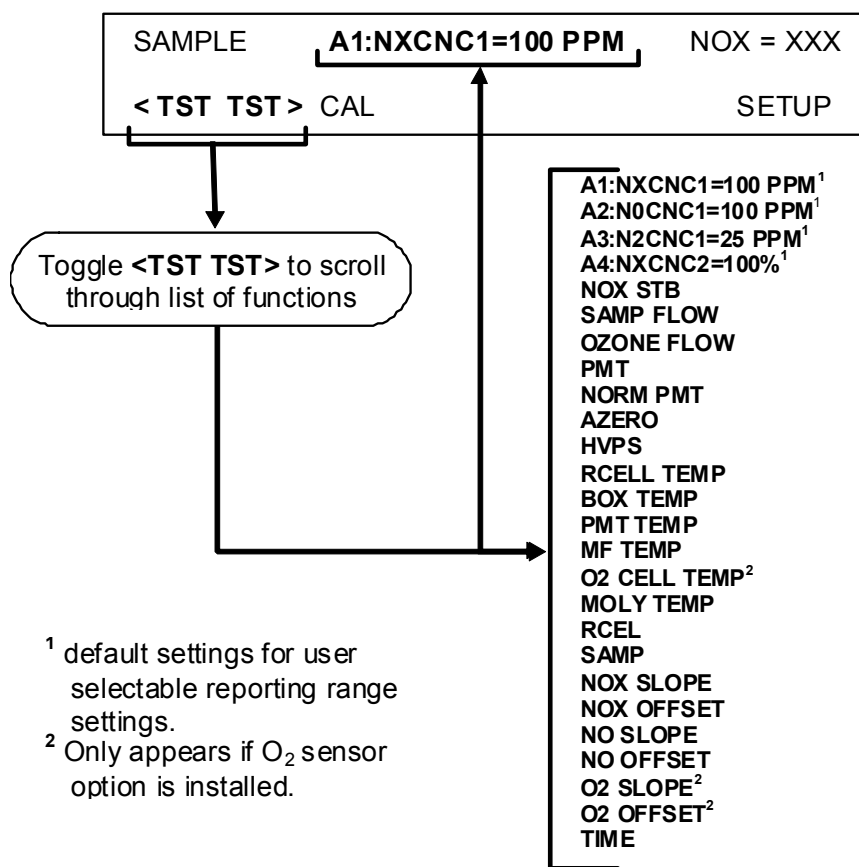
SAMPLE A1:NXCNC1=100 PPM NOX = XXX

< TST TST > CAL SETUP

Toggle <TST TST> to scroll through list of functions

A1:NXCNC1=100 PPM$^1$
A2:N0CNC1=100 PPM$^1$
A3:N2CNC1=25 PPM$^1$
A4:NXCNC2=100%$^1$
NOX STB
SAMP FLOW
OZONE FLOW
PMT
NORM PMT
AZERO
HVPS
RCELL TEMP
BOX TEMP
PMT TEMP
MF TEMP
O2 CELL TEMP$^2$
MOLY TEMP
RCEL
SAMP
NOX SLOPE
NOX OFFSET
NO SLOPE
NO OFFSET
O2 SLOPE$^2$
O2 OFFSET$^2$
TIME

$^1$ default settings for user selectable reporting range settings.
$^2$ Only appears if $O_2$ sensor option is installed.